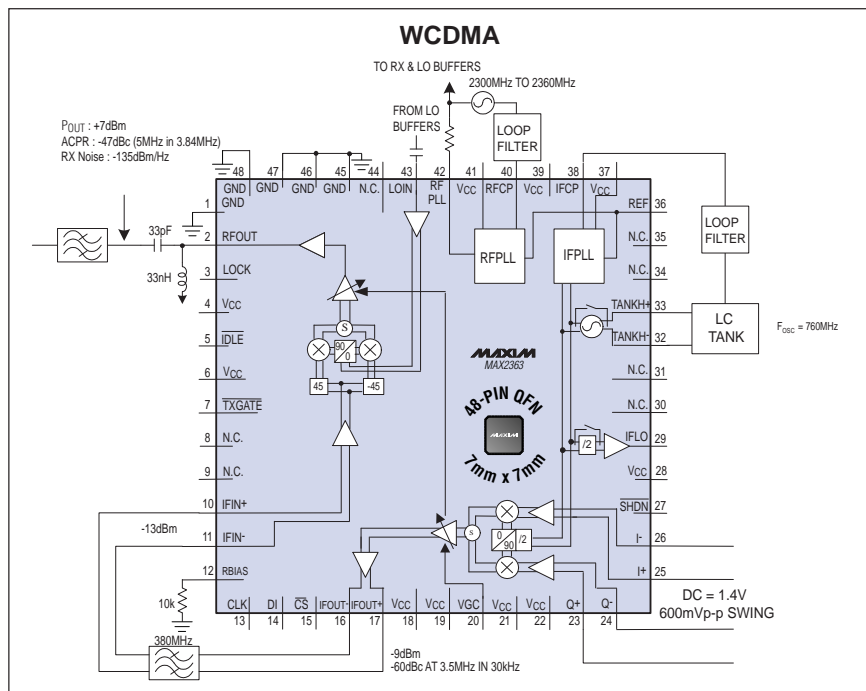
WCDMA

TO RX & LO BUFFERS

2300MHz TO 2360MHz

LOOP FILTER

FROM LO BUFFERS

$P_{OUT}$ : +7dBm
ACPR : -47dBc (5MHz in 3.84MHz)
RX Noise : -135dBm/Hz

48 47 46 45 44 43 42 41 40 39 38 37

GND GND GND GND N.C. LOIN RF PLL $V_{CC}$ RFCP $V_{CC}$ IFCP $V_{CC}$

1 GND
2 RFOUT
3 LOCK
4 $V_{CC}$
5 $\overline{IDLE}$
6 $V_{CC}$
7 $\overline{TXGATE}$
8 N.C.
9 N.C.
10 IFIN+
11 IFIN-
12 RBIAS

33pF
33nH
-13dBm
10k
380MHz

S
90
0
45
-45

RFPLL
IFPLL

MAXIM
MAX2363
48-PIN QFN
7mm x 7mm

REF 36
N.C. 35
N.C. 34
TANKH+ 33
TANKH- 32
N.C. 31
N.C. 30
IFLO 29
$V_{CC}$ 28
$\overline{SHDN}$ 27
I- 26
I+ 25

LOOP FILTER

LC TANK

$F_{OSC}$ = 760MHz

/2

S
0
90
/2

CLK DI $\overline{CS}$ IFOUT- IFOUT+ $V_{CC}$ $V_{CC}$ VGC $V_{CC}$ $V_{CC}$ Q+ Q-
13 14 15 16 17 18 19 20 21 22 23 24

DC = 1.4V
600mVp-p SWING

-9dBm
-60dBc AT 3.5MHz IN 30kHz